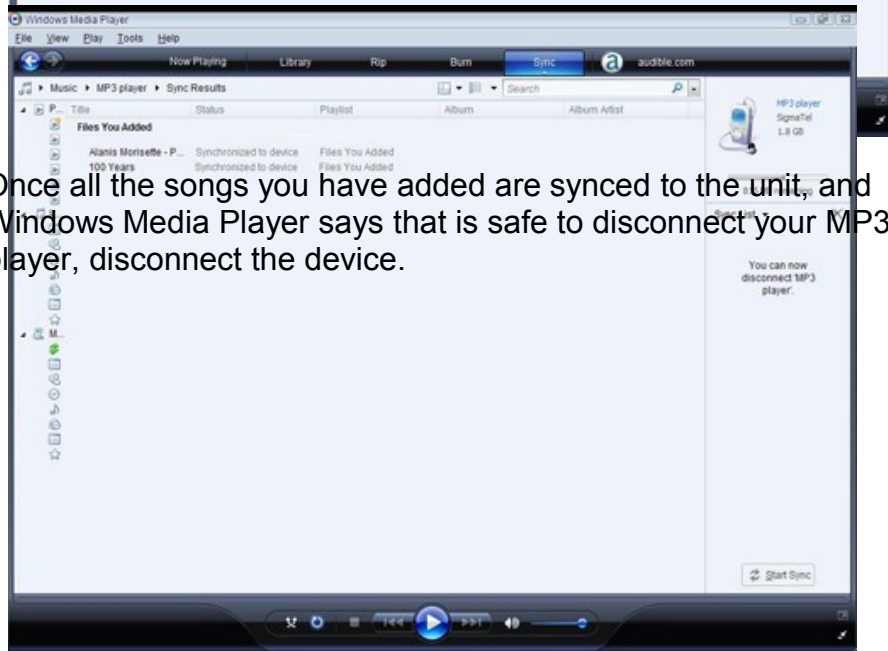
Windows Media Player

File View Play Tools Help

Now Playing Library Rip Burn Sync audible.com

Music ▸ MP3 player ▸ Sync Results

Search

P... Title Status Playlist Album Album Artist

Files You Added

Alanis Morisette - P... Synchronized to device Files You Added

100 Years Synchronized to device Files You Added

M...

MP3 player
SigmaTel
1.8 GB

You can now disconnect 'MP3 player'.

Start Sync

Once all the songs you have added are synced to the unit, and Windows Media Player says that is safe to disconnect your MP3 player, disconnect the device.